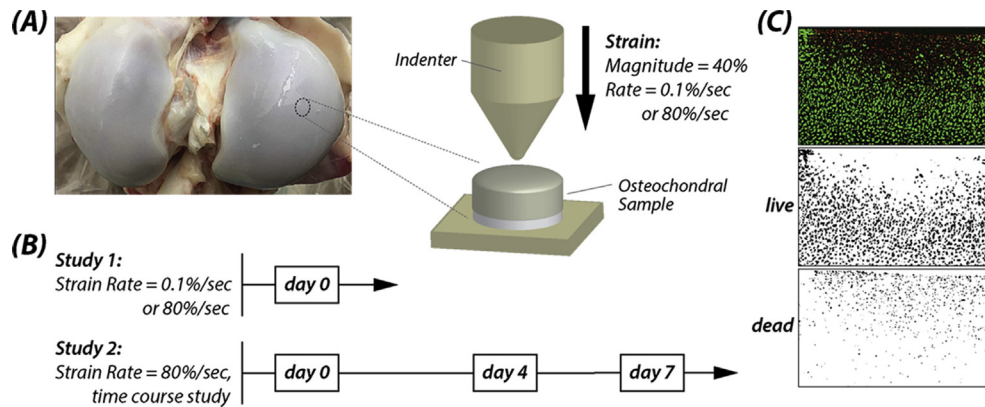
(A)

Indenter

Strain:
Magnitude = 40%
Rate = 0.1%/sec
or 80%/sec

Osteochondral Sample

(B)

Study 1:
Strain Rate = 0.1%/sec
or 80%/sec

day 0

Study 2:
Strain Rate = 80%/sec,
time course study

day 0

day 4

day 7

(C)

live

dead